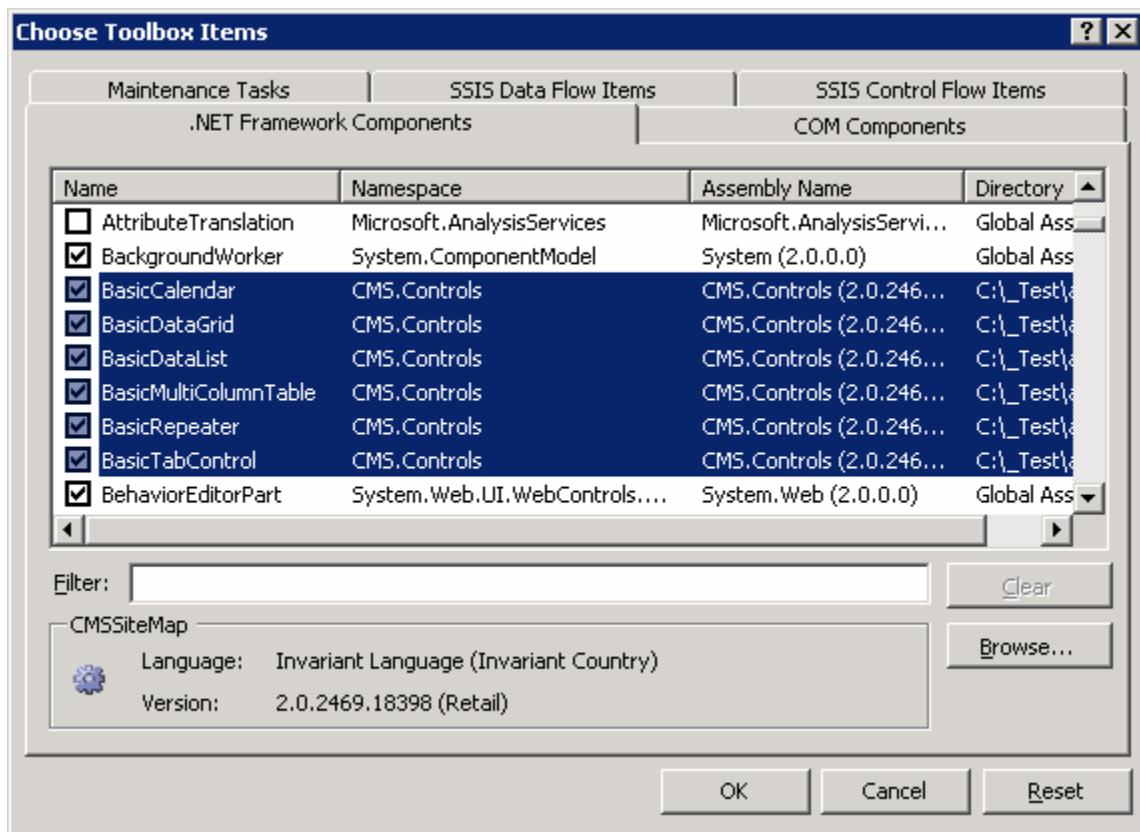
Choose Toolbox Items

Maintenance Tasks | SSIS Data Flow Items | SSIS Control Flow Items

.NET Framework Components | COM Components

| Name | Namespace | Assembly Name | Directory |
|---|---|---|---|
| AttributeTranslation | Microsoft.AnalysisServices | Microsoft.AnalysisServi... | Global Ass |
| BackgroundWorker | System.ComponentModel | System (2.0.0.0) | Global Ass |
| BasicCalendar | CMS.Controls | CMS.Controls (2.0.246... | C:\_Test\a |
| BasicDataGrid | CMS.Controls | CMS.Controls (2.0.246... | C:\_Test\a |
| BasicDataList | CMS.Controls | CMS.Controls (2.0.246... | C:\_Test\a |
| BasicMultiColumnTable | CMS.Controls | CMS.Controls (2.0.246... | C:\_Test\a |
| BasicRepeater | CMS.Controls | CMS.Controls (2.0.246... | C:\_Test\a |
| BasicTabControl | CMS.Controls | CMS.Controls (2.0.246... | C:\_Test\a |
| BehaviorEditorPart | System.Web.UI.WebControls.... | System.Web (2.0.0.0) | Global Ass |

Filter:

Clear

CMSSiteMap

Language: Invariant Language (Invariant Country)

Version: 2.0.2469.18398 (Retail)

Browse...

OK

Cancel

Reset